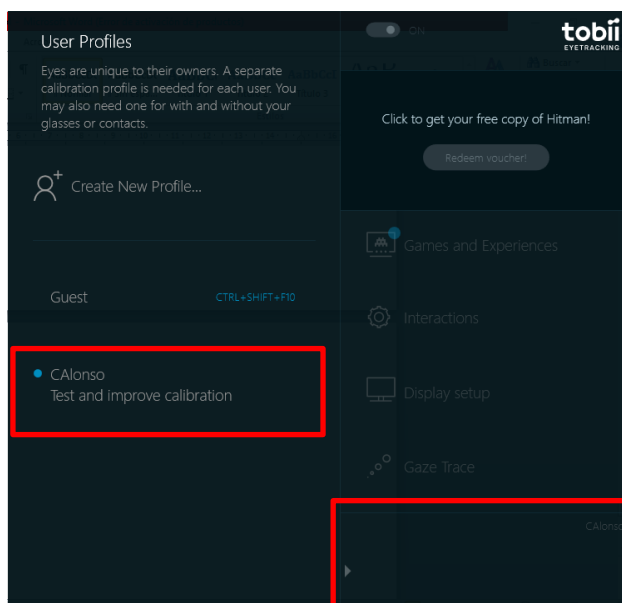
User Profiles

Eyes are unique to their owners. A separate calibration profile is needed for each user. You may also need one for with and without your glasses or contacts.

Create New Profile...

Guest CTRL+SHIFT+F10

CAlonso
Test and improve calibration

ON

tobii EYETRACKING

Click to get your free copy of Hitman!

Redeem voucher!

Games and Experiences

Interactions

Display setup

Gaze Trace

CAlonso